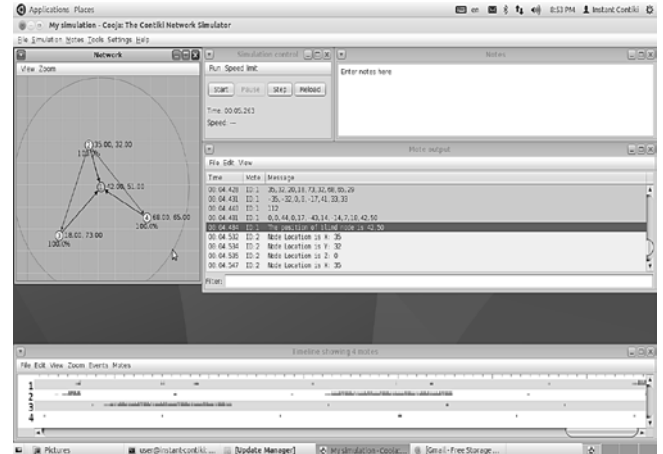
Applications Places
en 8:53 PM Instant Contiki
My simulation - Cooja: The Contiki Network Simulator
File Simulation Motes Tools Settings Help

Network
View Zoom
3 35.00, 32.00
100.0%
1 42.00, 51.00
4 68.00, 65.00
100.0%
2 18.00, 73.00
100.0%

Simulation control
Run Speed limit
Start Pause Step Reload
Time: 00:05.263
Speed: ---

Notes
Enter notes here

Mote output
File Edit View

| Time | Mote | Message |
|---|---|---|
| 00:04.428 | ID:1 | 35,32,20,10,73,32,68,55,29 |
| 00:04.431 | ID:1 | -35,-32,0,0,-17,41,33,33 |
| 00:04.443 | ID:1 | 112 |
| 00:04.481 | ID:1 | 0,0,44,0,17,-43,14,-14,7,18,42,50 |
| 00:04.494 | ID:1 | The position of blind node is 42,50 |
| 00:04.532 | ID:2 | Node Location is X: 35 |
| 00:04.534 | ID:2 | Node Location is Y: 32 |
| 00:04.535 | ID:2 | Node Location is Z: 0 |
| 00:04.547 | ID:2 | Node Location is X: 35 |

Filter:

Timeline showing 4 motes
File Edit View Zoom Events Motes
1
2
3
4

Pictures user@instant-contiki: ... [Update Manager] My simulation - Cooja: ... [Gmail - Free Storage ...